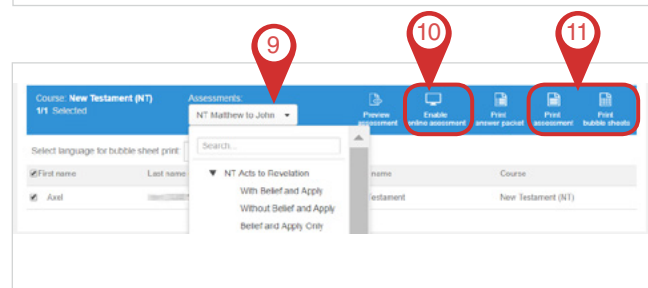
9

10

11

Course: New Testament (NT)
1/1 Selected

Assessments:
NT Matthew to John

Preview assessment

Enable online assessment

Print answer packet

Print assessment

Print bubble sheets

Select language for bubble sheet print:

Search...

▼ NT Acts to Revelation

With Belief and Apply

Without Belief and Apply

Belief and Apply Only

First name

Last name

name

Course

Axel

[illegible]

Testament

New Testament (NT)